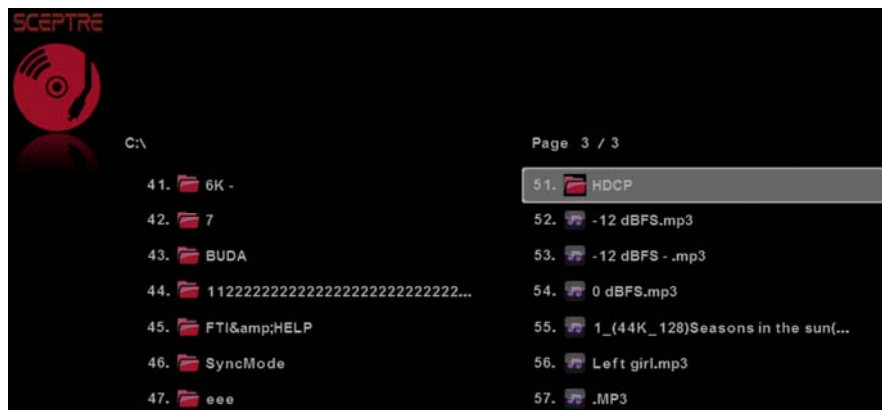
SCEPTRE

C:\

Page 3 / 3

41. 6K -

42. 7

43. BUDA

44. 11222222222222222222222222222...

45. FTI&amp;HELP

46. SyncMode

47. eee

51. HDCP

52. -12 dBFS.mp3

53. -12 dBFS - .mp3

54. 0 dBFS.mp3

55. 1_(44K_128)Seasons in the sun(...

56. Left girl.mp3

57. .MP3